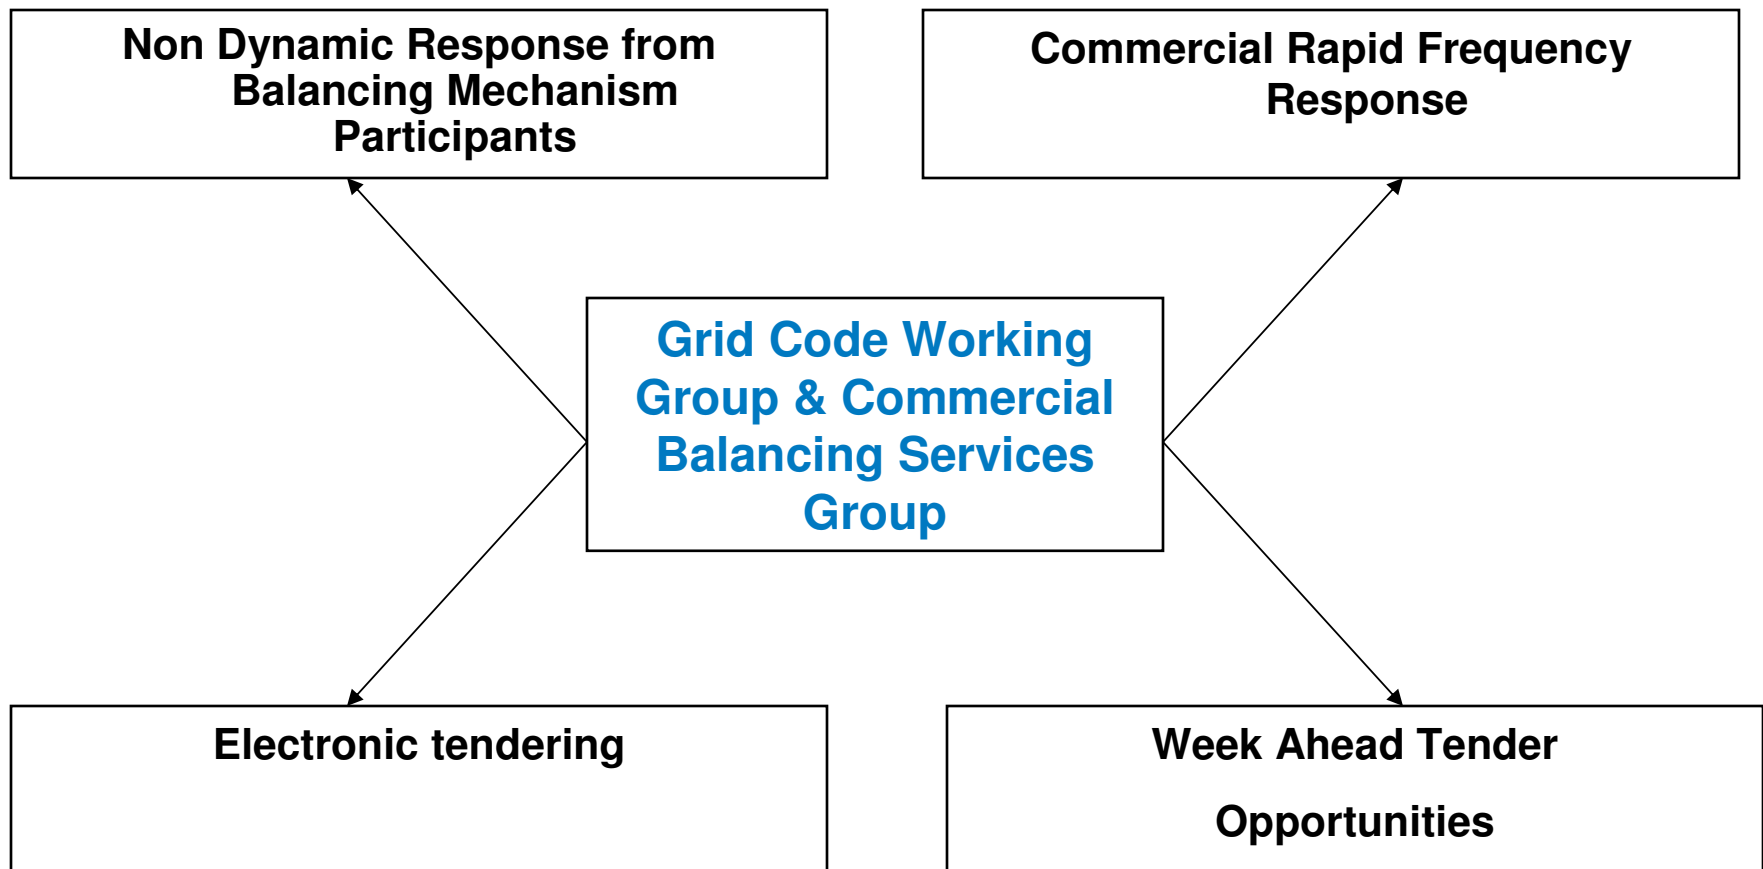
Non Dynamic Response from Balancing Mechanism Participants

Commercial Rapid Frequency Response

Grid Code Working Group & Commercial Balancing Services Group

Electronic tendering

Week Ahead Tender

Opportunities